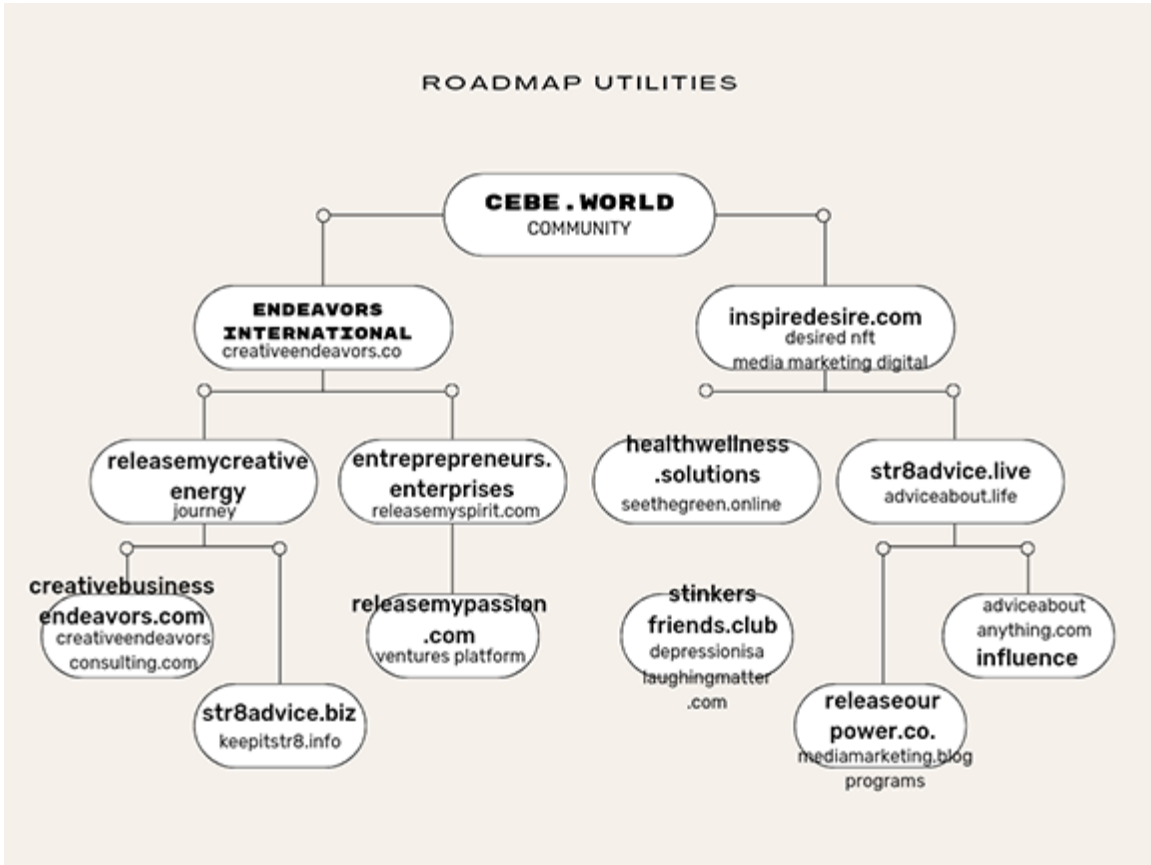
ROADMAP UTILITIES

CEBE.WORLD
COMMUNITY

ENDEAVORS INTERNATIONAL
creativeendeavors.co

inspiredesire.com
desired nft
media marketing digital

releasemycreative energy
journey

entreprepreneurs. enterprises
releasemyspirit.com

healthwellness .solutions
seethegreen.online

str8advice.live
adviceabout.life

creativebusiness endeavors.com
creativeendeavors consulting.com

releasemypassion .com
ventures platform

stinkers friends.club
depressionisa laughingmatter .com

adviceabout anything.com
influence

str8advice.biz
keepitstr8.info

releaseour power.co.
mediamarketing.blog
programs